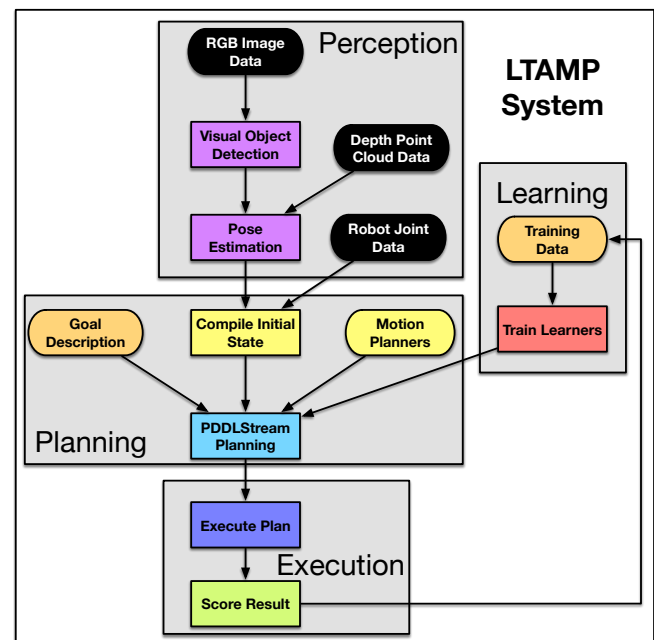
Perception

RGB Image Data

Visual Object Detection

Depth Point Cloud Data

Pose Estimation

Robot Joint Data

LTAMP System

Learning

Training Data

Train Learners

Goal Description

Compile Initial State

Motion Planners

PDDLStream Planning

Planning

Execute Plan

Execution

Score Result